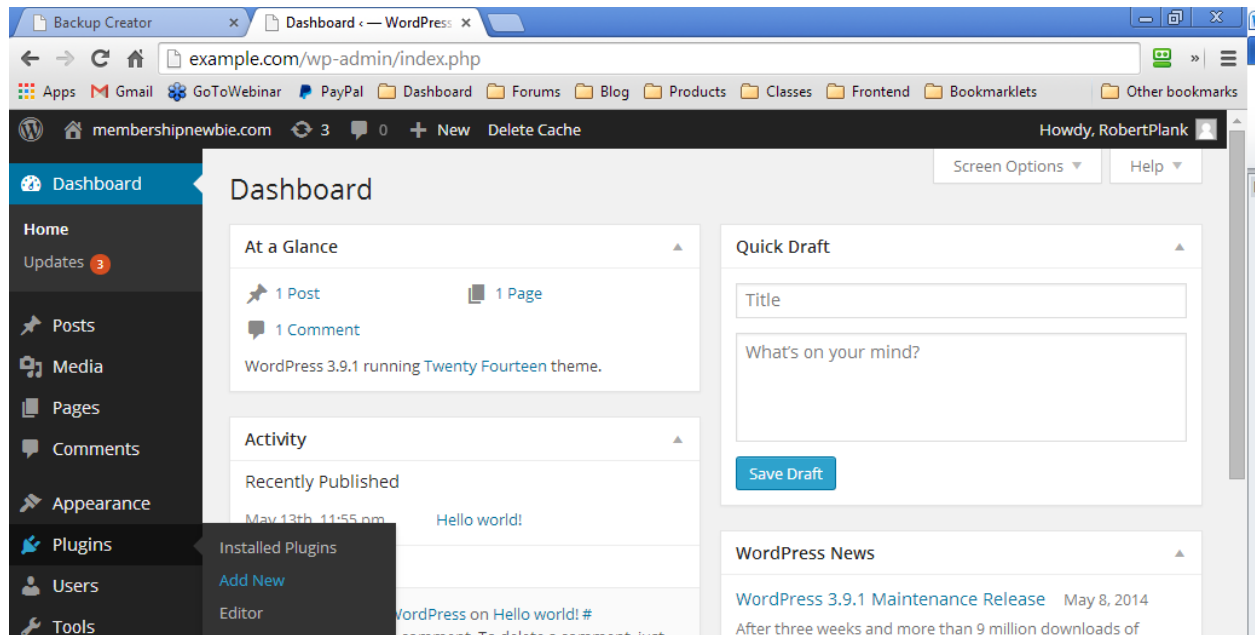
Backup Creator ×
Dashboard ‹ — WordPress ×

example.com/wp-admin/index.php

Apps Gmail GoToWebinar PayPal Dashboard Forums Blog Products Classes Frontend Bookmarklets Other bookmarks

membershipnewbie.com 3 0 New Delete Cache Howdy, RobertPlank

Dashboard
Home
Updates 3
Posts
Media
Pages
Comments
Appearance
Plugins
Users
Tools

Installed Plugins
Add New
Editor

Screen Options ▼ Help ▼

Dashboard

At a Glance
1 Post 1 Page
1 Comment
WordPress 3.9.1 running Twenty Fourteen theme.

Activity
Recently Published
May 13th, 11:55 pm Hello world!
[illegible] WordPress on Hello world! #
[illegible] comment. To delete a comment, just

Quick Draft
Title
What's on your mind?
Save Draft

WordPress News
WordPress 3.9.1 Maintenance Release May 8, 2014
After three weeks and more than 9 million downloads of